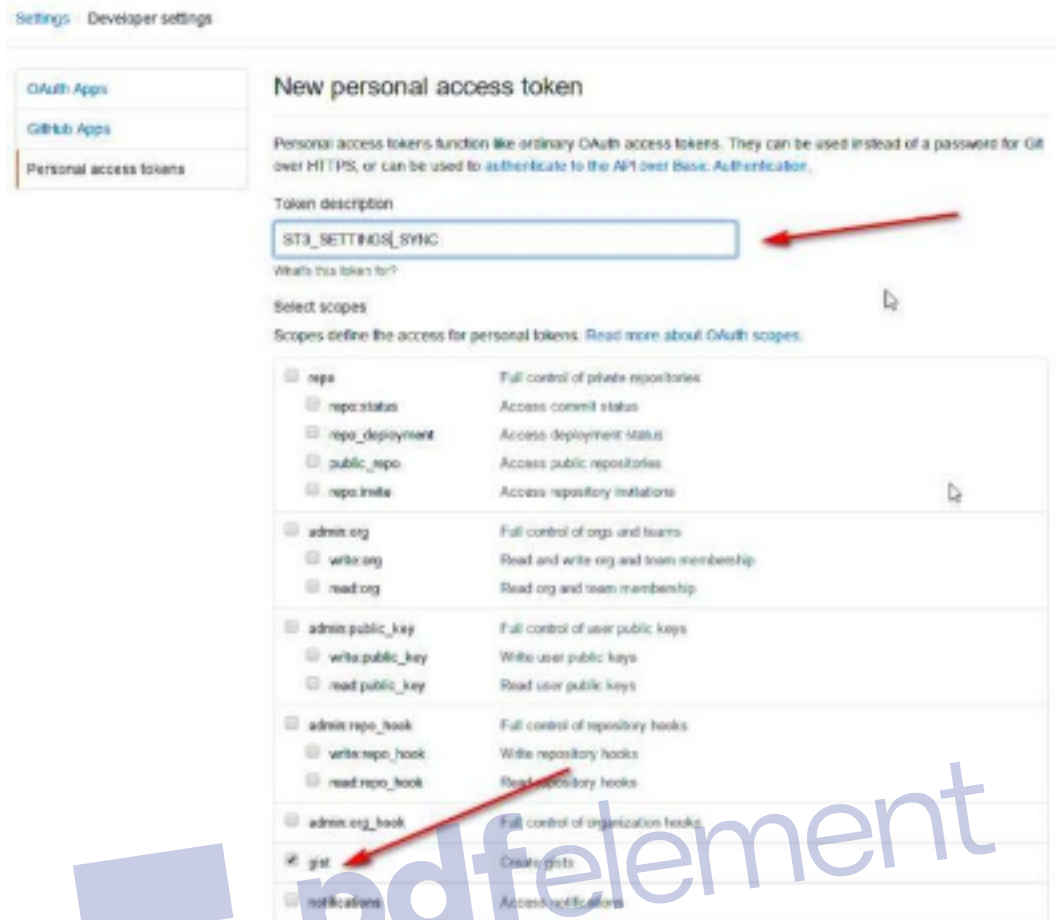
Settings / Developer settings

OAuth Apps

GitHub Apps

Personal access tokens

New personal access token

Personal access tokens function like ordinary OAuth access tokens. They can be used instead of a password for Git over HTTPS, or can be used to authenticate to the API over Basic Authentication.

Token description

ST3_SETTINGS_SYNC

What's this token for?

Select scopes

Scopes define the access for personal tokens. Read more about OAuth scopes.

| | |
|---|---|
| repo | Full control of private repositories |
| repo:status | Access commit status |
| repo_deployment | Access deployment status |
| public_repo | Access public repositories |
| repo:invite | Access repository invitations |
| admin:org | Full control of orgs and teams |
| write:org | Read and write org and team membership |
| read:org | Read org and team membership |
| admin:public_key | Full control of user public keys |
| write:public_key | Write user public keys |
| read:public_key | Read user public keys |
| admin:repo_hook | Full control of repository hooks |
| write:repo_hook | Write repository hooks |
| read:repo_hook | Read repository hooks |
| admin:org_hook | Full control of organization hooks |
| gist | Create gists |
| notifications | Access notifications |

pdfelement